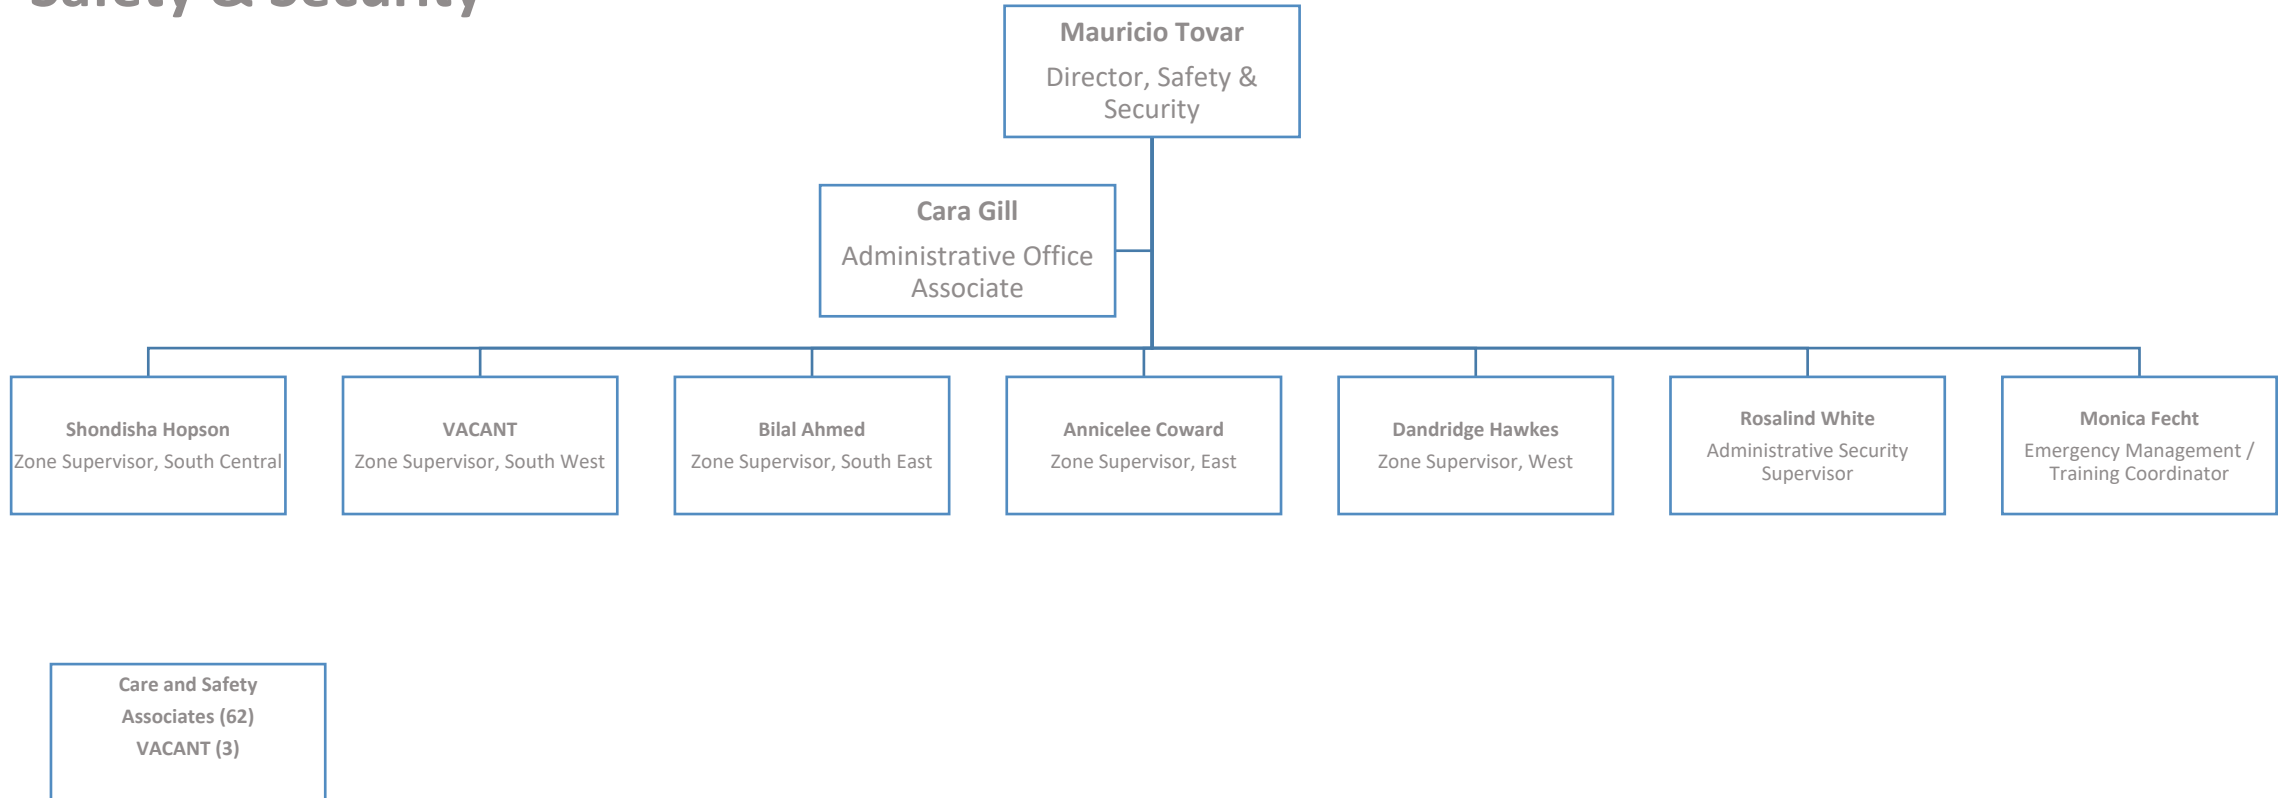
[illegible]

Mauricio Tovar
Director, Safety & Security

Cara Gill
Administrative Office Associate

Shondisha Hopson
Zone Supervisor, South Central

VACANT
Zone Supervisor, South West

Bilal Ahmed
Zone Supervisor, South East

Annicelee Coward
Zone Supervisor, East

Dandridge Hawkes
Zone Supervisor, West

Rosalind White
Administrative Security Supervisor

Monica Fecht
Emergency Management / Training Coordinator

Care and Safety Associates (62)
VACANT (3)